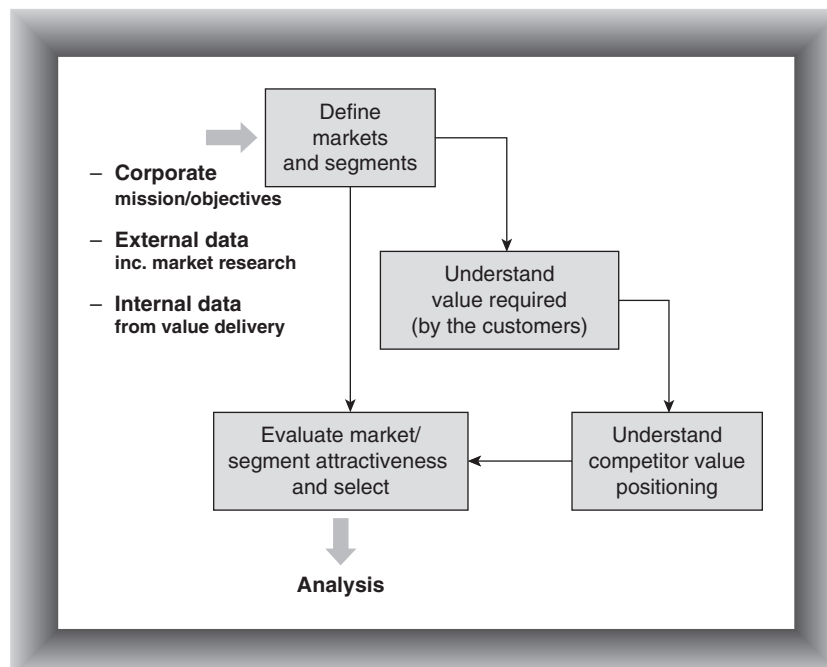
Define markets and segments

– **Corporate** mission/objectives

– **External data** inc. market research

– **Internal data** from value delivery

Understand value required (by the customers)

Evaluate market/ segment attractiveness and select

Understand competitor value positioning

**Analysis**